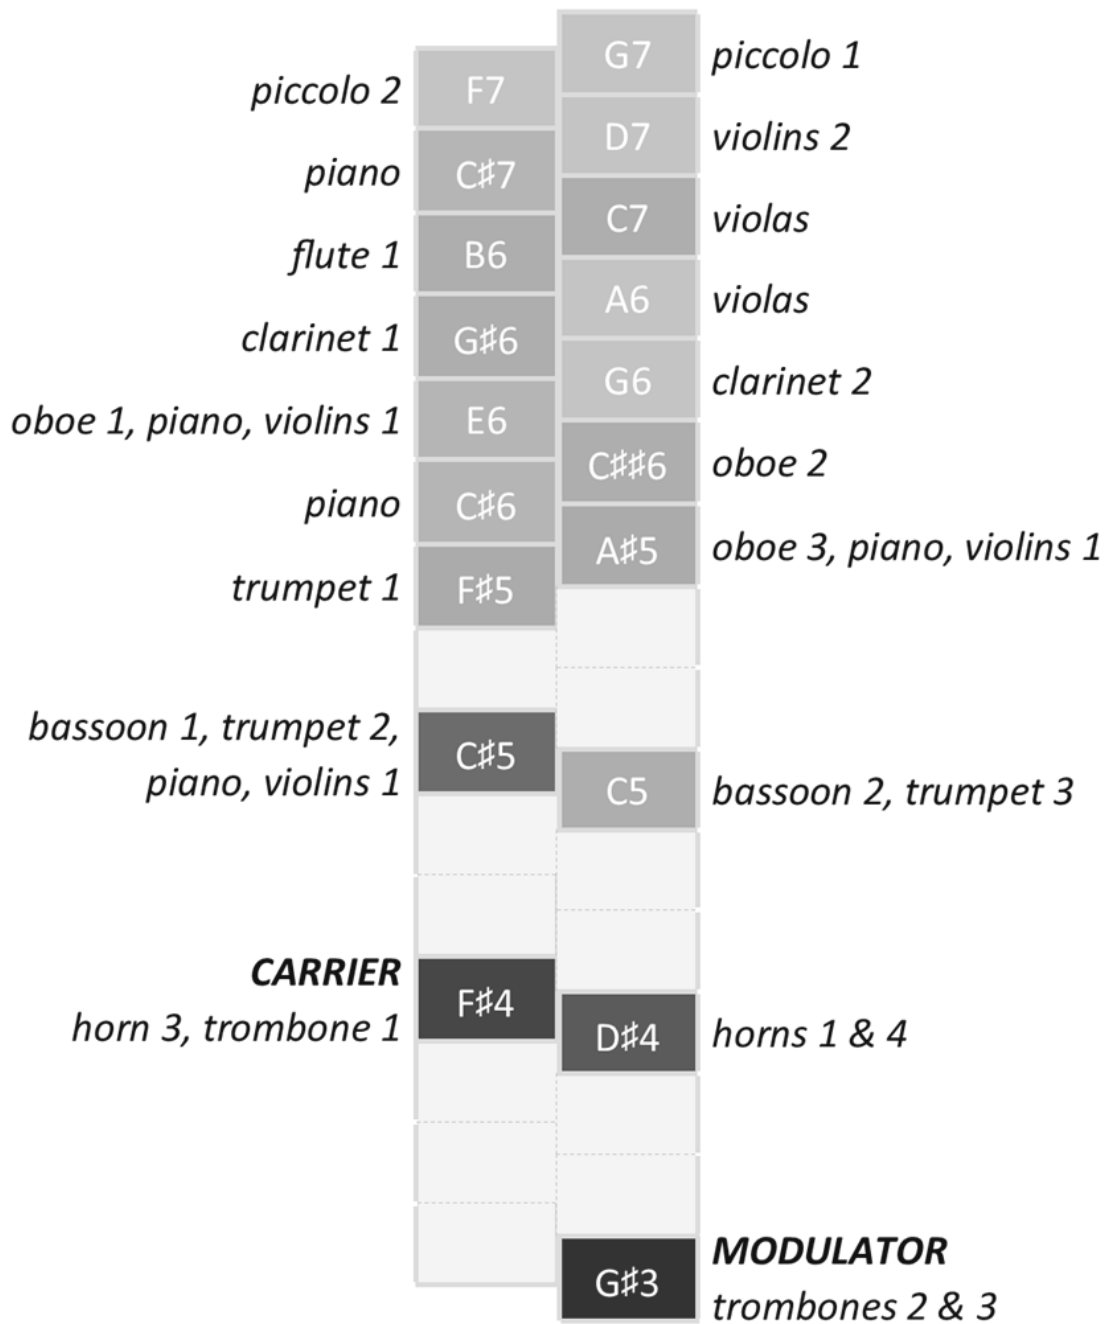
G7 piccolo 1

piccolo 2 F7

D7 violins 2

piano C♯7

C7 violas

flute 1 B6

A6 violas

clarinet 1 G♯6

G6 clarinet 2

oboe 1, piano, violins 1 E6

C♯♯6 oboe 2

piano C♯6

A♯5 oboe 3, piano, violins 1

trumpet 1 F♯5

bassoon 1, trumpet 2, piano, violins 1 C♯5

C5 bassoon 2, trumpet 3

**CARRIER**
horn 3, trombone 1 F♯4

D♯4 horns 1 & 4

G♯3 **MODULATOR**
trombones 2 & 3